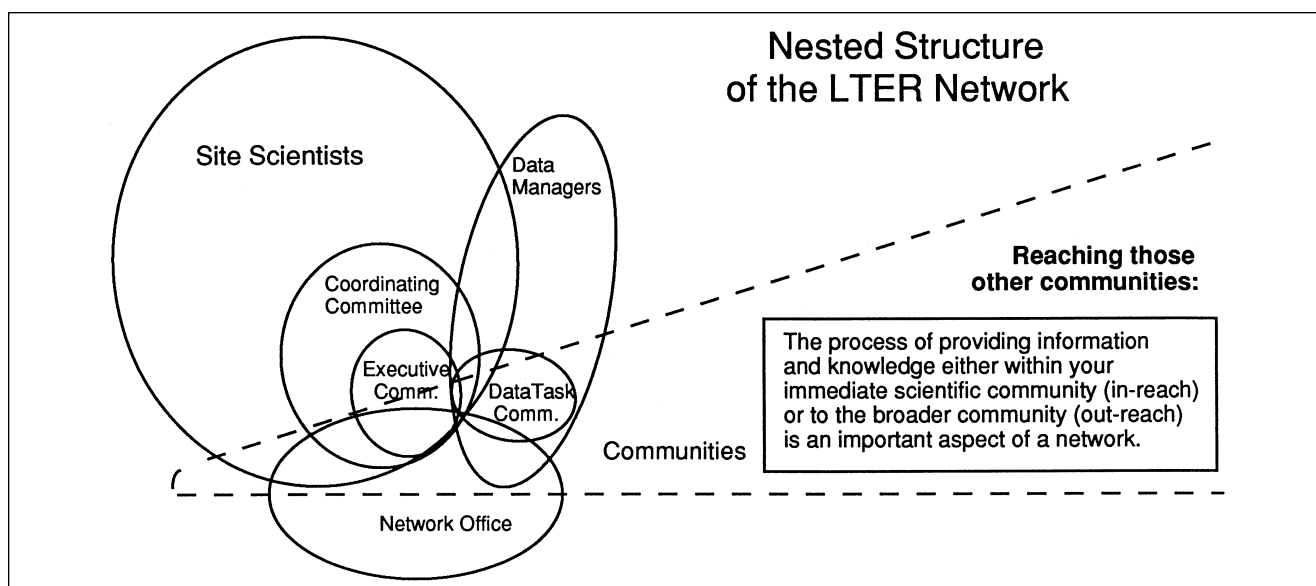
Nested Structure of the LTER Network

Site Scientists

Data Managers

Coordinating Committee

Executive Comm.

DataTask Comm.

Network Office

Communities

Reaching those other communities:

The process of providing information and knowledge either within your immediate scientific community (in-reach) or to the broader community (out-reach) is an important aspect of a network.